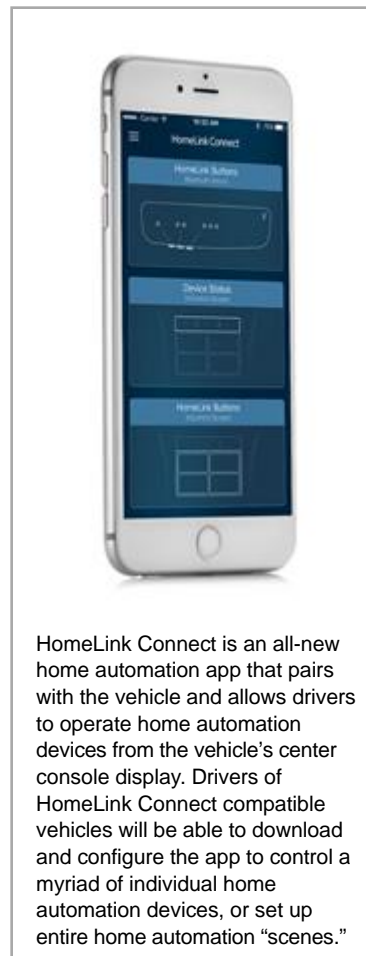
HomeLink Connect

HomeLink Buttons

Device Status

HomeLink Buttons

HomeLink Connect is an all-new home automation app that pairs with the vehicle and allows drivers to operate home automation devices from the vehicle's center console display. Drivers of HomeLink Connect compatible vehicles will be able to download and configure the app to control a myriad of individual home automation devices, or set up entire home automation "scenes."